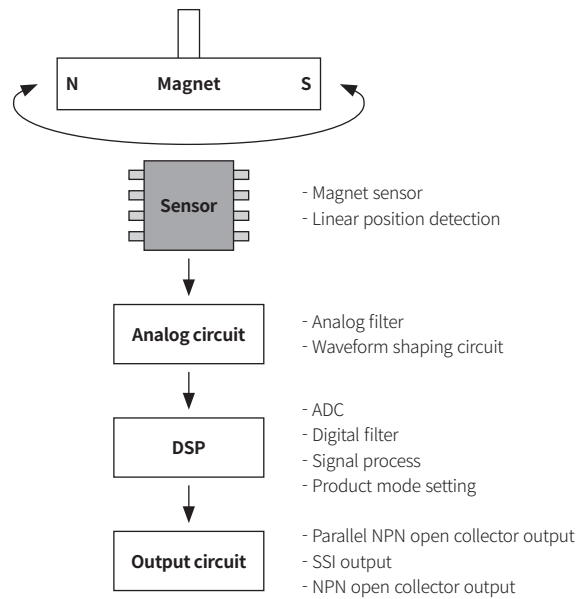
N
Magnet
S

Sensor

- Magnet sensor
- Linear position detection

Analog circuit

- Analog filter
- Waveform shaping circuit

DSP

- ADC
- Digital filter
- Signal process
- Product mode setting

Output circuit

- Parallel NPN open collector output
- SSI output
- NPN open collector output